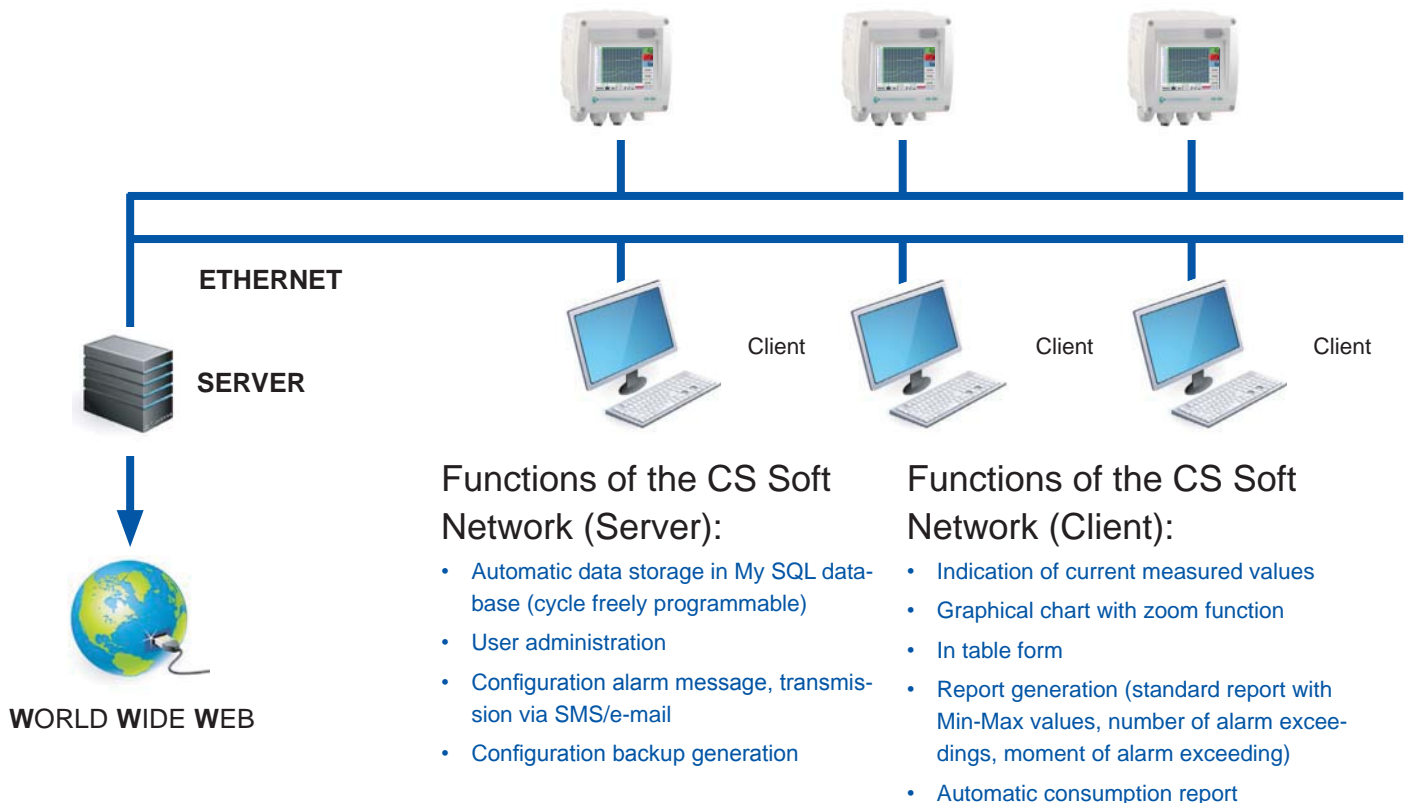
ETHERNET

SERVER

WORLD WIDE WEB

Client

Client

Client

Functions of the CS Soft Network (Server):

- Automatic data storage in My SQL database (cycle freely programmable)
- User administration
- Configuration alarm message, transmission via SMS/e-mail
- Configuration backup generation

Functions of the CS Soft Network (Client):

- Indication of current measured values
- Graphical chart with zoom function
- In table form
- Report generation (standard report with Min-Max values, number of alarm exceedings, moment of alarm exceeding)
- Automatic consumption report